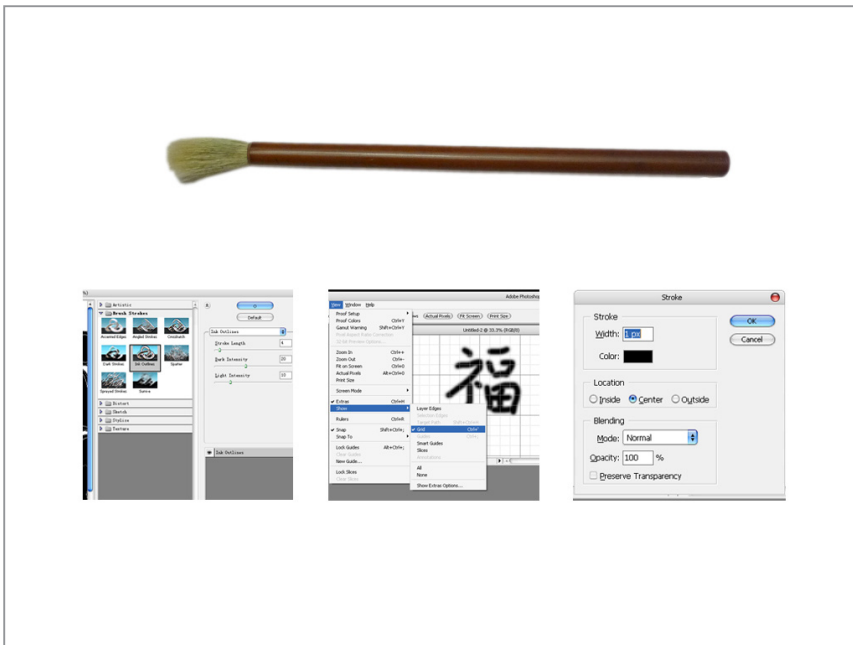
Artistic
Brush Strokes
Accented Edges
Angled Strokes
Crosshatch
Dark Strokes
Ink Outlines
Spatter
Sprayed Strokes
Sumi-e
Distort
Sketch
Stylize
Texture
OK
Default
Ink Outlines
Stroke Length
4
Dark Intensity
20
Light Intensity
10
Ink Outlines

View Window Help
Adobe Photosho
Actual Pixels
Fit Screen
Print Size
Proof Setup
Proof Colors Ctrl+Y
Gamut Warning Shift+Ctrl+Y
Pixel Aspect Ratio Correction
32-bit Preview Options...
Zoom In Ctrl++
Zoom Out Ctrl+-
Fit on Screen Ctrl+0
Actual Pixels Alt+Ctrl+0
Print Size
Screen Mode
Extras Ctrl+H
Show
Rulers Ctrl+R
Snap Shift+Ctrl+;
Snap To
Lock Guides Alt+Ctrl+;
Clear Guides
New Guide...
Lock Slices
Clear Slices
Untitled-2 @ 33.3% (RGB/8)
Layer Edges
Selection Edges
Target Path Shift+Ctrl+H
Grid Ctrl+'
Guides Ctrl+;
Smart Guides
Slices
Annotations
All
None
Show Extras Options...
福

Stroke
Stroke
Width: 1 px
Color:
OK
Cancel
Location
Inside
Center
Outside
Blending
Mode: Normal
Opacity: 100 %
Preserve Transparency